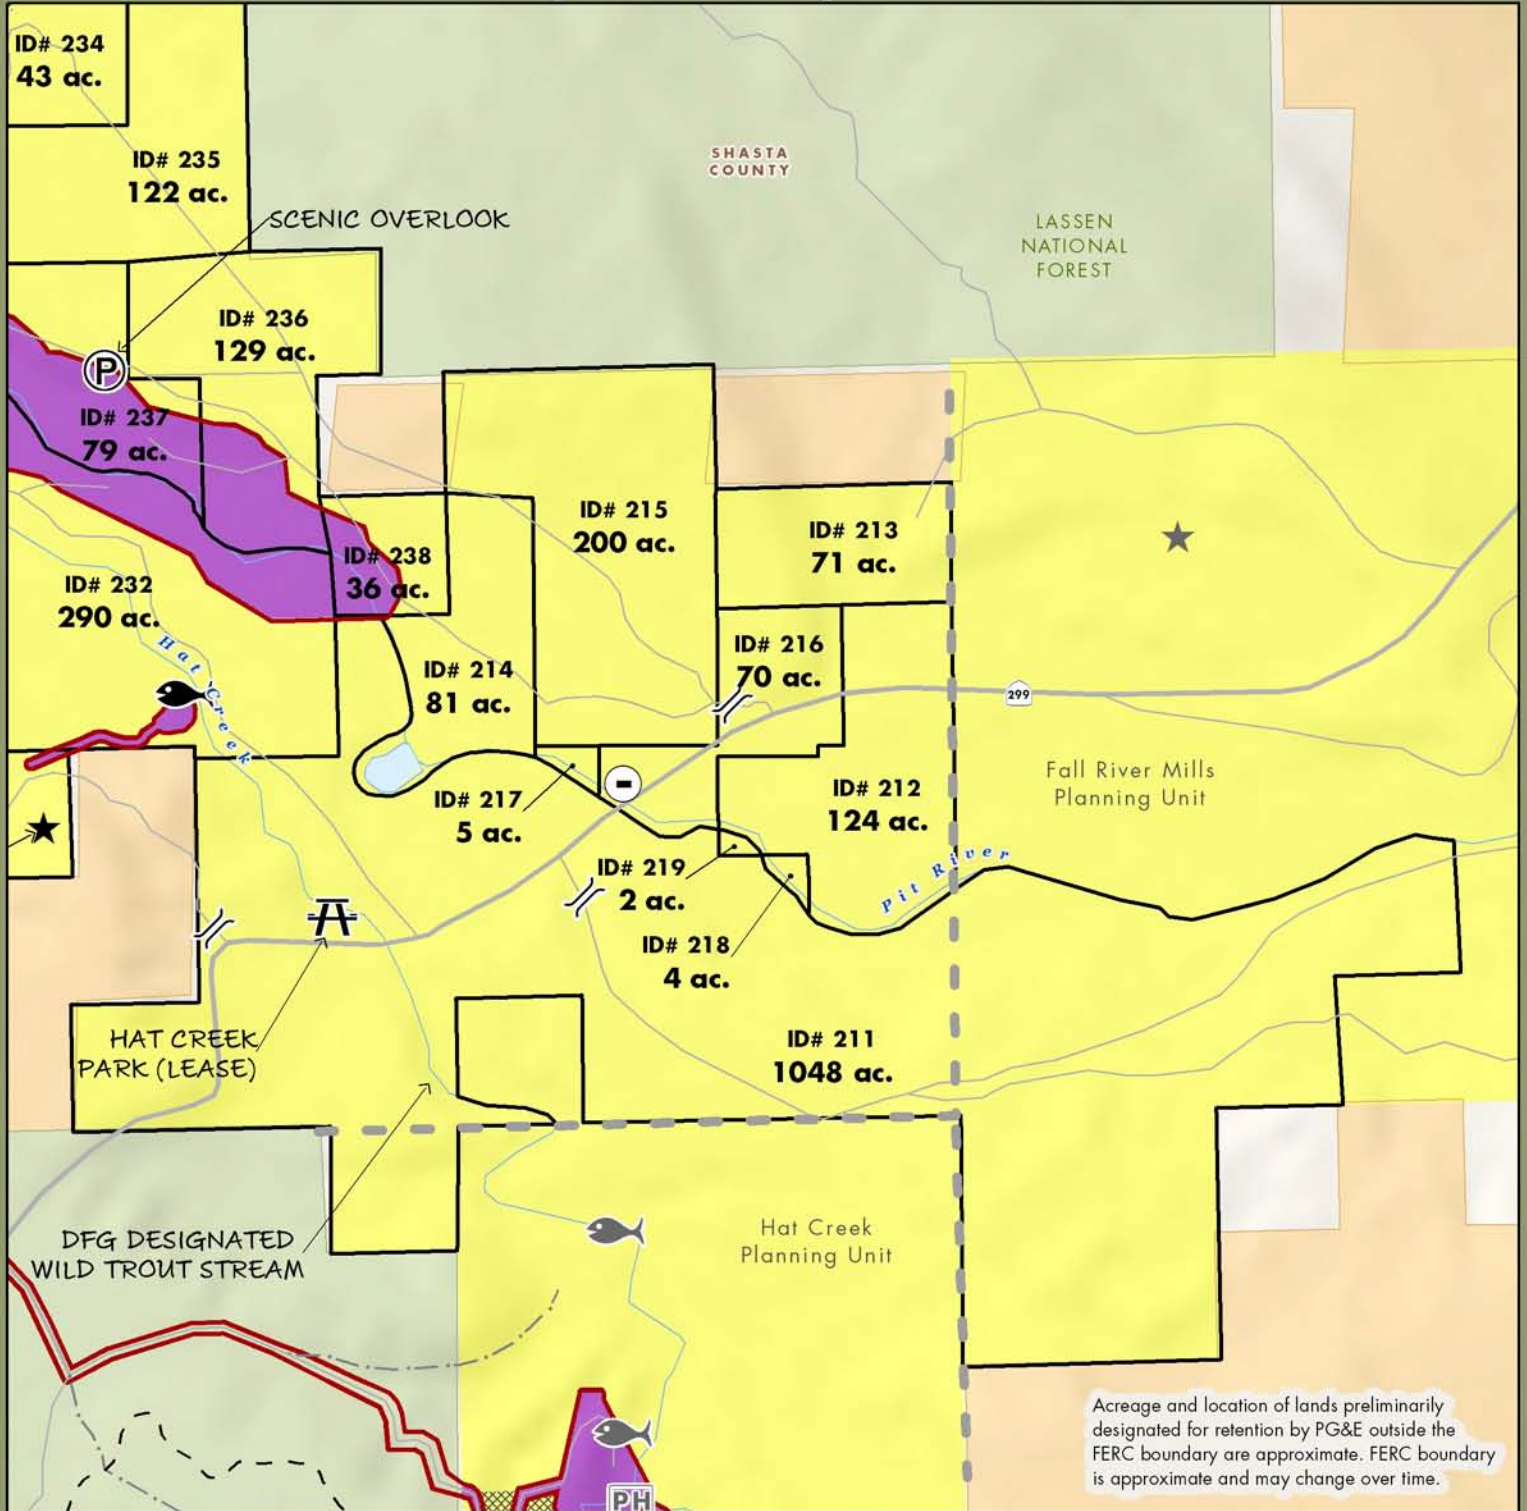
ID# 234
43 ac.

ID# 235
122 ac.

SCENIC OVERLOOK

SHASTA COUNTY

LASSEN NATIONAL FOREST

ID# 236
129 ac.

P

ID# 237
79 ac.

ID# 215
200 ac.

ID# 213
71 ac.

ID# 238
36 ac.

ID# 232
290 ac.

Hat Creek

ID# 214
81 ac.

ID# 216
70 ac.

299

Fall River Mills Planning Unit

ID# 217
5 ac.

ID# 212
124 ac.

Pit River

ID# 219
2 ac.

ID# 218
4 ac.

ID# 211
1048 ac.

HAT CREEK PARK (LEASE)

Hat Creek Planning Unit

DFG DESIGNATED WILD TROUT STREAM

PH

Acreage and location of lands preliminarily designated for retention by PG&E outside the FERC boundary are approximate. FERC boundary is approximate and may change over time.